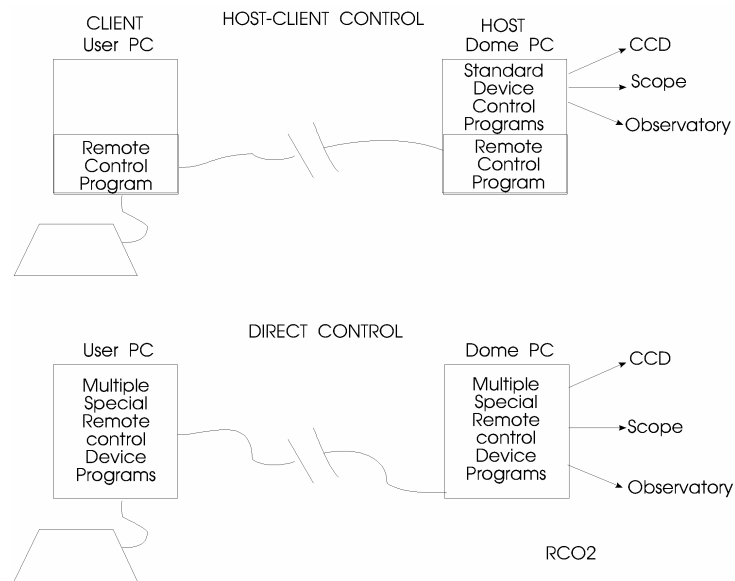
CLIENT
User PC

HOST-CLIENT CONTROL

HOST
Dome PC

Standard Device Control Programs

CCD

Scope

Observatory

Remote Control Program

Remote Control Program

DIRECT CONTROL

User PC

Multiple Special Remote control Device Programs

Dome PC

Multiple Special Remote control Device Programs

CCD

Scope

Observatory

RCO2